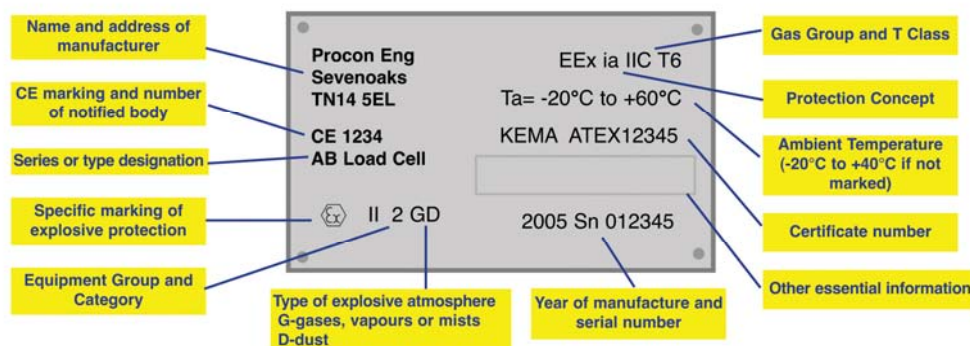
Name and address of manufacturer

CE marking and number of notified body

Series or type designation

Specific marking of explosive protection

Equipment Group and Category

Procon Eng
Sevenoaks
TN14 5EL

CE 1234
AB Load Cell

Ex II 2 GD

EEx ia IIC T6

Ta= -20°C to +60°C

KEMA ATEX12345

2005 Sn 012345

Gas Group and T Class

Protection Concept

Ambient Temperature (-20°C to +40°C if not marked)

Certificate number

Other essential information

Type of explosive atmosphere
G-gases, vapours or mists
D-dust

Year of manufacture and serial number